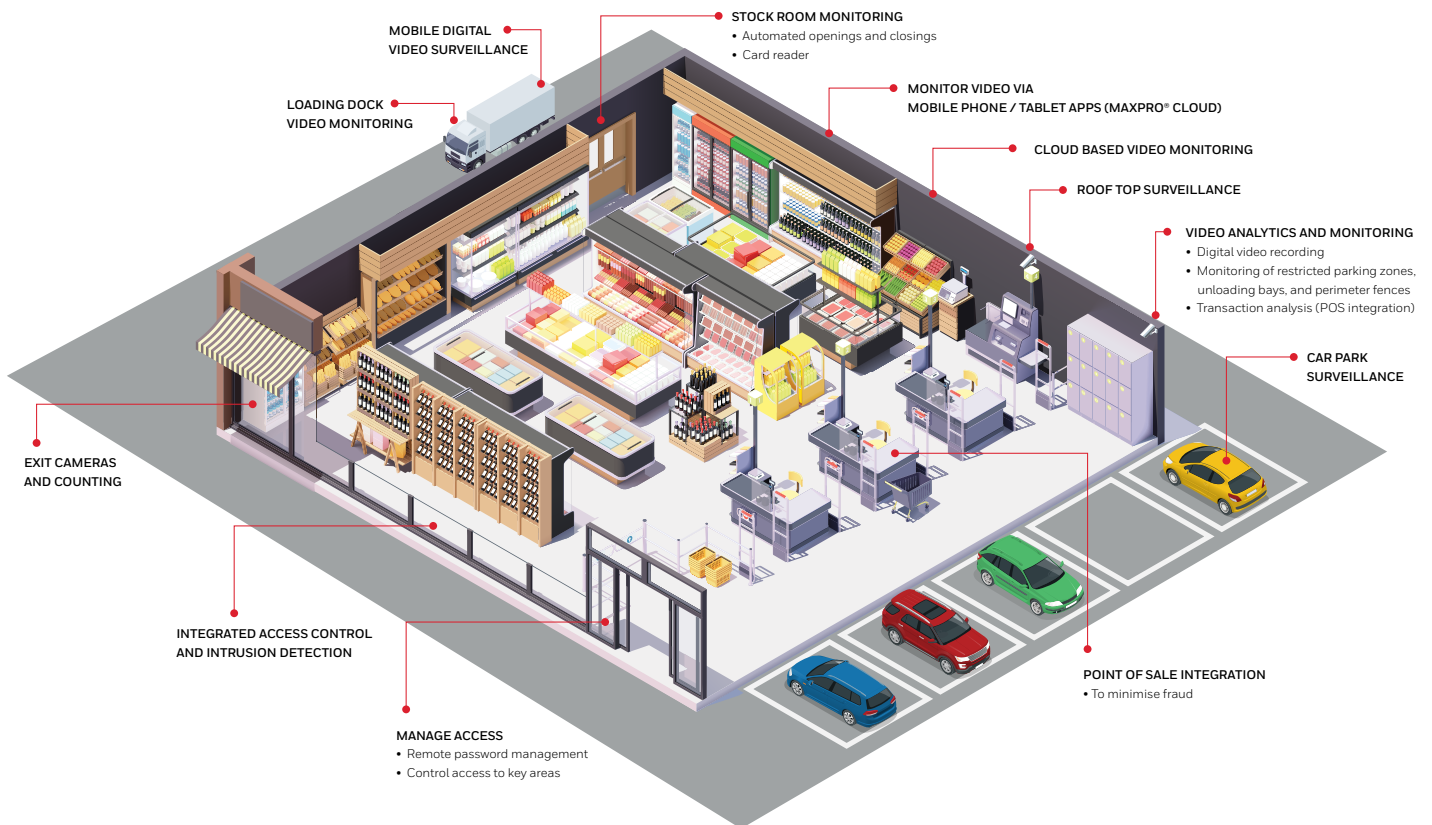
MOBILE DIGITAL VIDEO SURVEILLANCE

STOCK ROOM MONITORING
• Automated openings and closings
• Card reader

LOADING DOCK VIDEO MONITORING

MONITOR VIDEO VIA MOBILE PHONE / TABLET APPS (MAXPRO® CLOUD)

CLOUD BASED VIDEO MONITORING

ROOF TOP SURVEILLANCE

VIDEO ANALYTICS AND MONITORING
• Digital video recording
• Monitoring of restricted parking zones, unloading bays, and perimeter fences
• Transaction analysis (POS integration)

CAR PARK SURVEILLANCE

EXIT CAMERAS AND COUNTING

INTEGRATED ACCESS CONTROL AND INTRUSION DETECTION

POINT OF SALE INTEGRATION
• To minimise fraud

MANAGE ACCESS
• Remote password management
• Control access to key areas